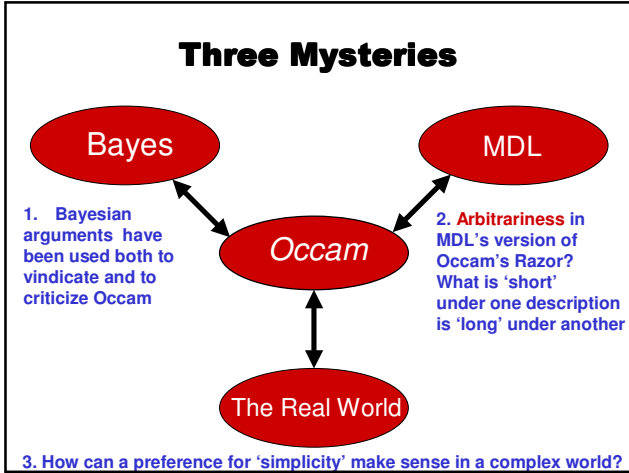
Three Mysteries

Bayes

MDL

Occam

The Real World

1. Bayesian arguments have been used both to vindicate and to criticize Occam

2. Arbitrariness in MDL's version of Occam's Razor? What is 'short' under one description is 'long' under another

3. How can a preference for 'simplicity' make sense in a complex world?